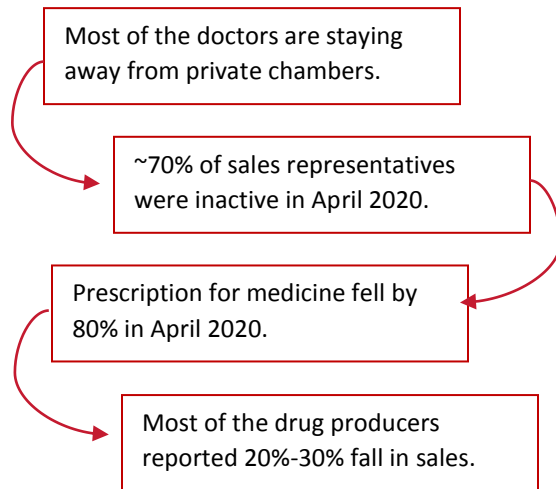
Most of the doctors are staying away from private chambers.

~70% of sales representatives were inactive in April 2020.

Prescription for medicine fell by 80% in April 2020.

Most of the drug producers reported 20%-30% fall in sales.